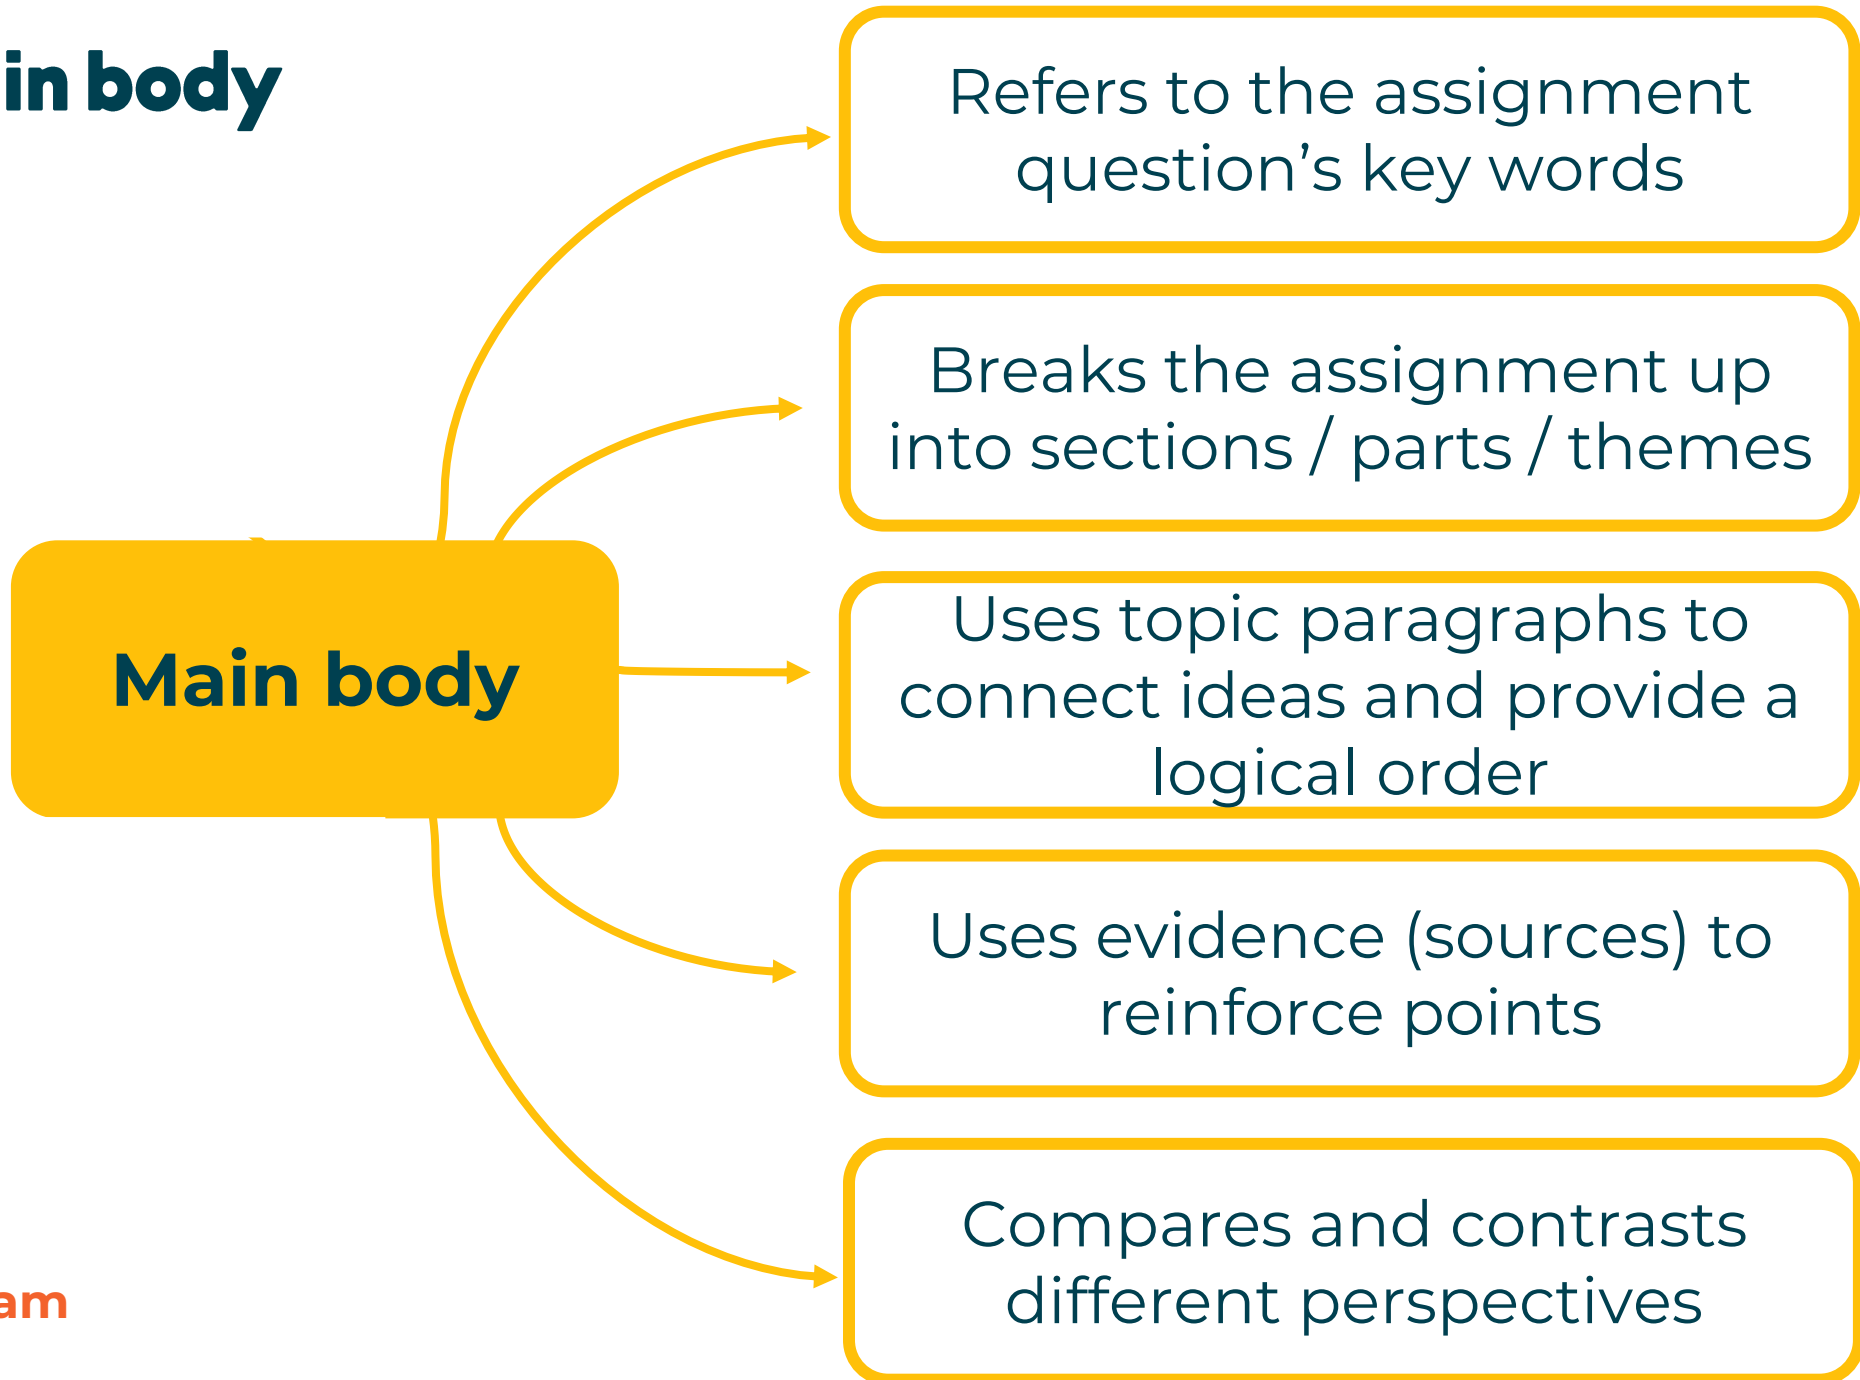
in body

Main body

Refers to the assignment question's key words

Breaks the assignment up into sections / parts / themes

Uses topic paragraphs to connect ideas and provide a logical order

Uses evidence (sources) to reinforce points

Compares and contrasts different perspectives

am